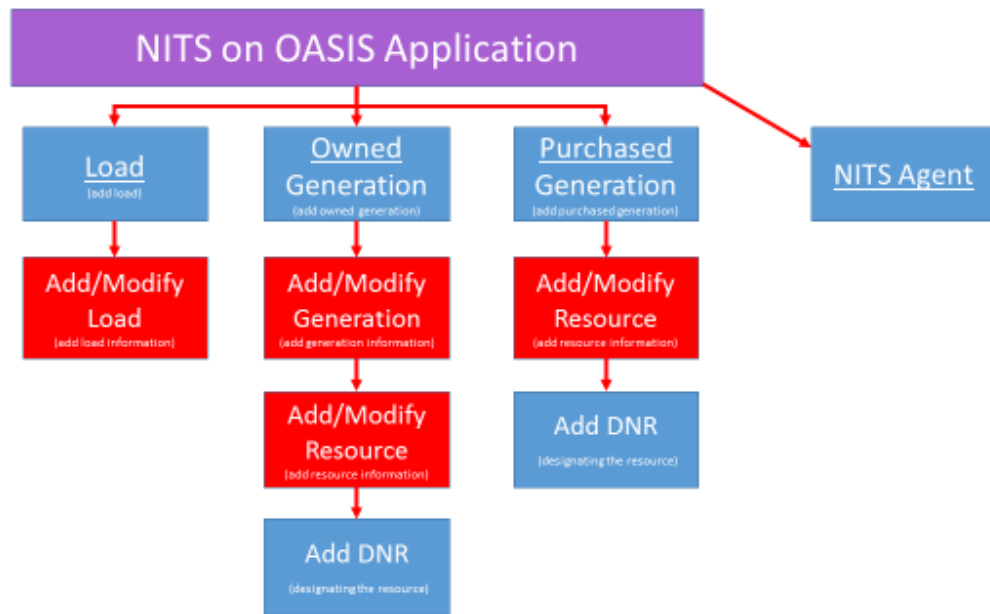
NITS on OASIS Application

Load
(add load)

Add/Modify Load
(add load information)

Owned Generation
(add owned generation)

Add/Modify Generation
(add generation information)

Add/Modify Resource
(add resource information)

Add DNR
(designating the resource)

Purchased Generation
(add purchased generation)

Add/Modify Resource
(add resource information)

Add DNR
(designating the resource)

NITS Agent